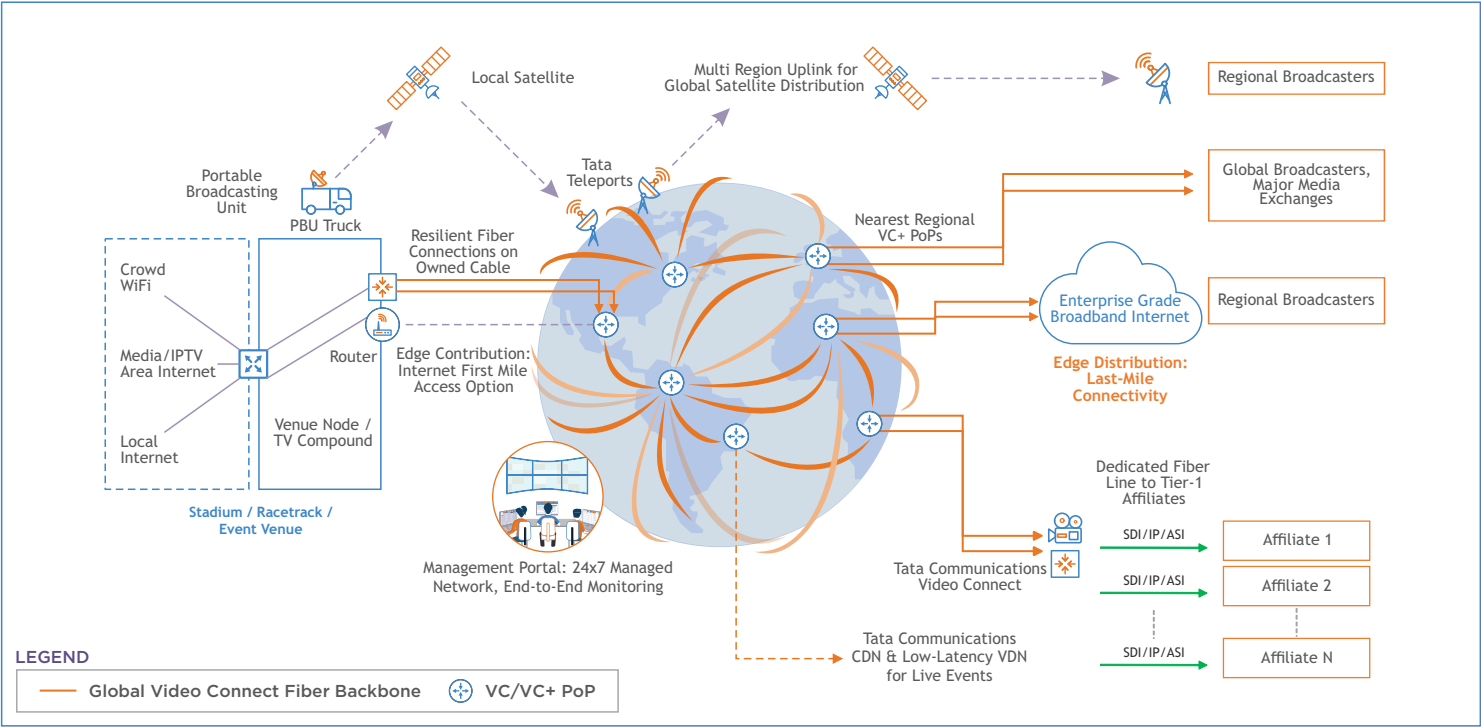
Local Satellite

Multi Region Uplink for Global Satellite Distribution

Regional Broadcasters

Portable Broadcasting Unit

PBU Truck

Tata Teleports

Global Broadcasters, Major Media Exchanges

Nearest Regional VC+ PoPs

Resilient Fiber Connections on Owned Cable

Crowd WiFi

Media/IPTV Area Internet

Local Internet

Router

Venue Node / TV Compound

Edge Contribution: Internet First Mile Access Option

Enterprise Grade Broadband Internet

Regional Broadcasters

Edge Distribution: Last-Mile Connectivity

Stadium / Racetrack / Event Venue

Management Portal: 24x7 Managed Network, End-to-End Monitoring

Dedicated Fiber Line to Tier-1 Affiliates

Tata Communications Video Connect

SDI/IP/ASI

Affiliate 1

SDI/IP/ASI

Affiliate 2

SDI/IP/ASI

Affiliate N

Tata Communications CDN & Low-Latency VDN for Live Events

LEGEND

Global Video Connect Fiber Backbone

VC/VC+ PoP